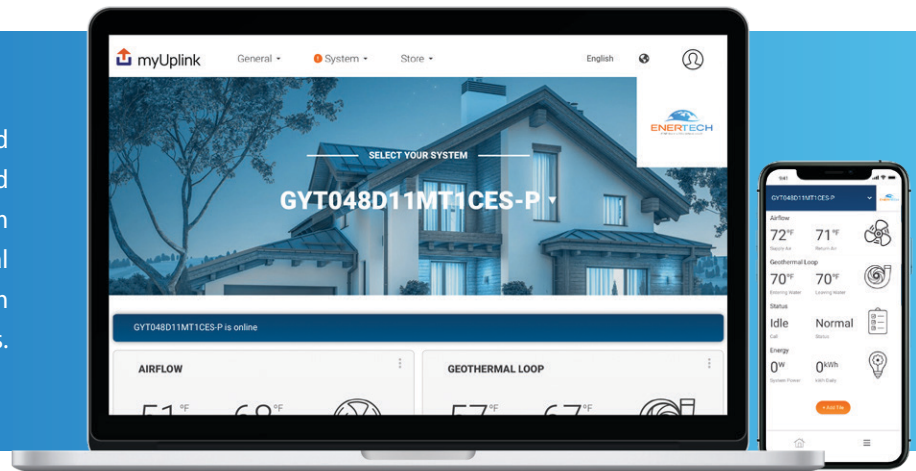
d
d
n
l
n
s.

myUplink General System Store English

ENERTECH

SELECT YOUR SYSTEM

GYT048D11MT1CES-P

GYT048D11MT1CES-P is online

AIRFLOW

GEOTHERMAL LOOP

GYT048D11MT1CES-P

Airflow
72°F Supply Air
71°F Return Air

Geothermal Loop
70°F Entering Water
70°F Leaving Water

Status
Idle Call
Normal Status

Energy
0W System Power
0kWh kWh Daily

+ Add Tile